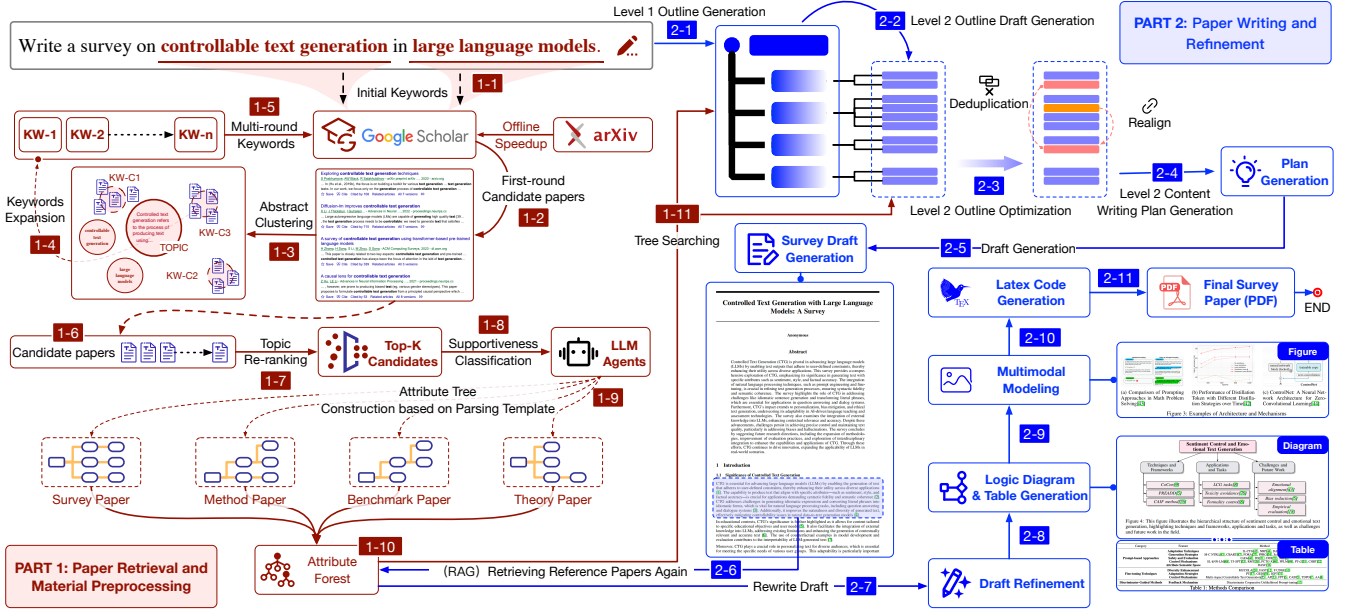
Write a survey on controllable text generation in large language models.

1-1
Initial Keywords

1-5
Multi-round Keywords

KW-1
KW-2
KW-n

Google Scholar

Offline Speedup

arXiv

First-round Candidate papers

1-2

Keywords Expansion

1-4

KW-C1
KW-C3
KW-C2
TOPIC

Abstract Clustering

1-3

1-6
Candidate papers

Topic Re-ranking

1-7

Top-K Candidates

1-8
Supportiveness Classification

LLM Agents

Attribute Tree Construction based on Parsing Template

1-9

Survey Paper
Method Paper
Benchmark Paper
Theory Paper

1-10
Attribute Forest

PART 1: Paper Retrieval and Material Preprocessing

Level 1 Outline Generation
2-1

2-2
Level 2 Outline Draft Generation

PART 2: Paper Writing and Refinement

Deduplication

Realign

2-3
Level 2 Outline Optimization

2-4
Level 2 Content Writing Plan Generation

Plan Generation

1-11
Tree Searching

Survey Draft Generation

2-5
Draft Generation

Controlled Text Generation with Large Language Models: A Survey

Anonymous

Abstract

1 Introduction

Latex Code Generation

2-11

Final Survey Paper (PDF)

END

2-10

Multimodal Modeling

Figure

2-9

Logic Diagram & Table Generation

Diagram

Table

2-8

(RAG) Retrieving Reference Papers Again
2-6

Rewrite Draft
2-7

Draft Refinement